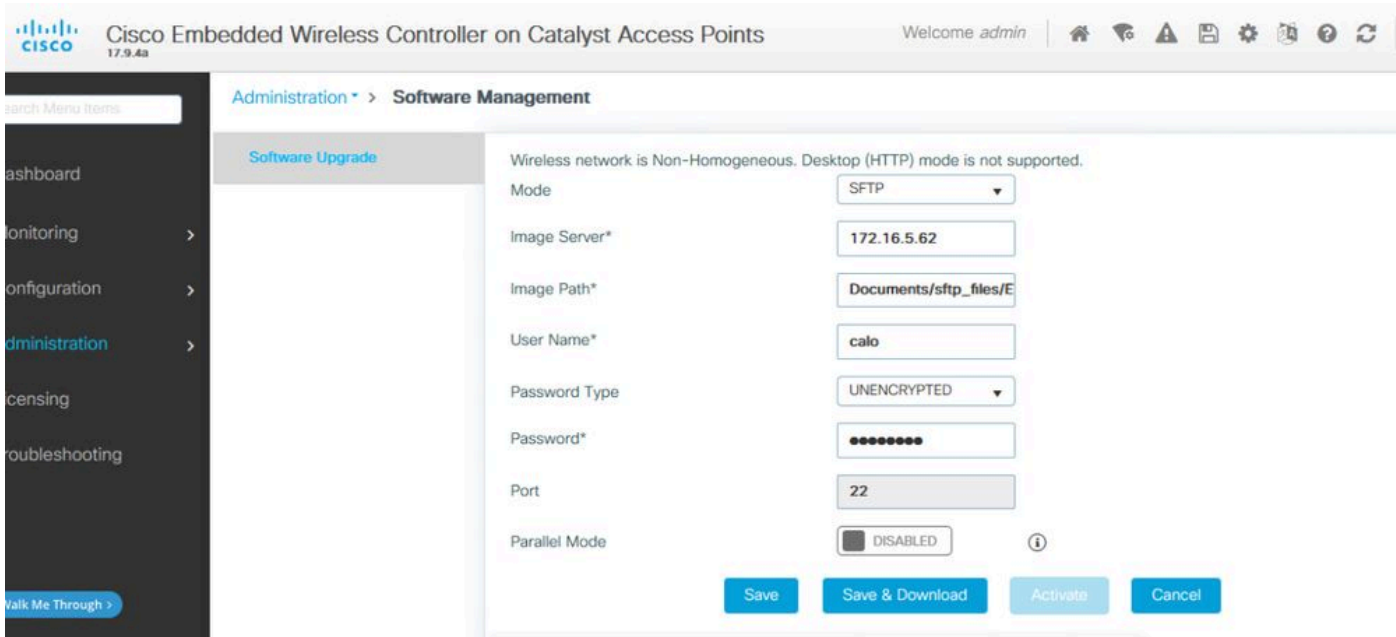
cisco 17.9.4a Cisco Embedded Wireless Controller on Catalyst Access Points

Welcome admin

earch Menu Items

ashboard

lonitoring >

onfiguration >

dministration >

censing

roubleshooting

alk Me Through >

Administration > Software Management

Software Upgrade

Wireless network is Non-Homogeneous. Desktop (HTTP) mode is not supported.

| | |
|---|---|
| Mode | SFTP |
| Image Server* | 172.16.5.62 |
| Image Path* | Documents/sftp_files/E |
| User Name* | calo |
| Password Type | UNENCRYPTED |
| Password* | •••••••• |
| Port | 22 |
| Parallel Mode | DISABLED |

Save Save & Download Activate Cancel